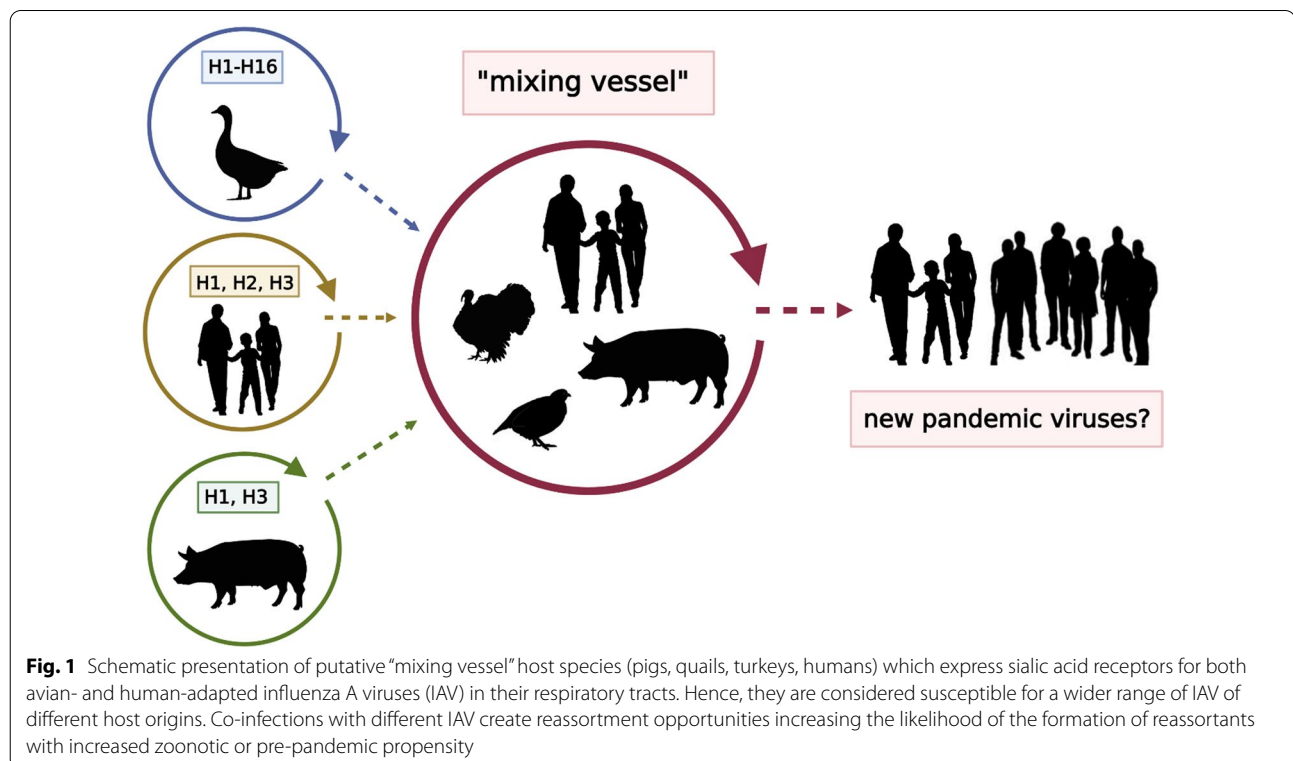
H1-H16

"mixing vessel"

H1, H2, H3

H1, H3

new pandemic viruses?

**Fig. 1** Schematic presentation of putative "mixing vessel" host species (pigs, quails, turkeys, humans) which express sialic acid receptors for both avian- and human-adapted influenza A viruses (IAV) in their respiratory tracts. Hence, they are considered susceptible for a wider range of IAV of different host origins. Co-infections with different IAV create reassortment opportunities increasing the likelihood of the formation of reassortants with increased zoonotic or pre-pandemic propensity